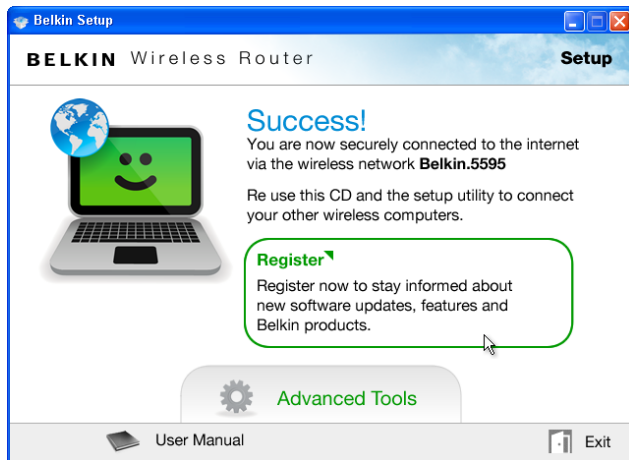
Belkin Setup

BELKIN Wireless Router

Setup

Success!

You are now securely connected to the internet via the wireless network **Belkin.5595**

Re use this CD and the setup utility to connect your other wireless computers.

Register

Register now to stay informed about new software updates, features and Belkin products.

Advanced Tools

User Manual

Exit